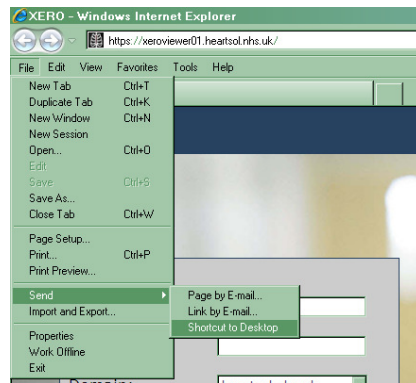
XERO - Windows Internet Explorer

https://xeroviewer01.heartsol.nhs.uk/

File Edit View Favorites Tools Help

New Tab Ctrl+T
Duplicate Tab Ctrl+K
New Window Ctrl+N
New Session
Open... Ctrl+O
Edit
Save Ctrl+S
Save As...
Close Tab Ctrl+W

Page Setup...
Print... Ctrl+P
Print Preview...

Send
Import and Export...

Properties
Work Offline
Exit

Page by E-mail...
Link by E-mail...
Shortcut to Desktop

Domain:
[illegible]